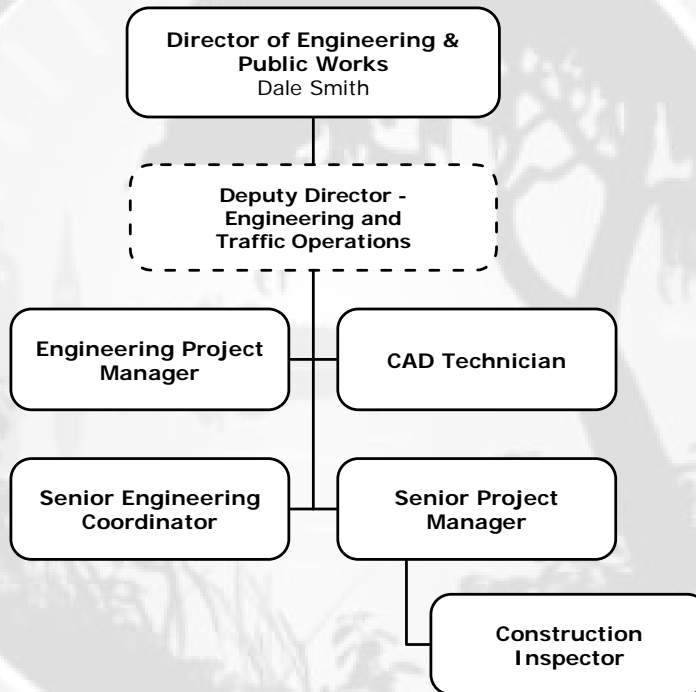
Director of Engineering & Public Works
Dale Smith

Deputy Director - Engineering and Traffic Operations

Engineering Project Manager

CAD Technician

Senior Engineering Coordinator

Senior Project Manager

Construction Inspector